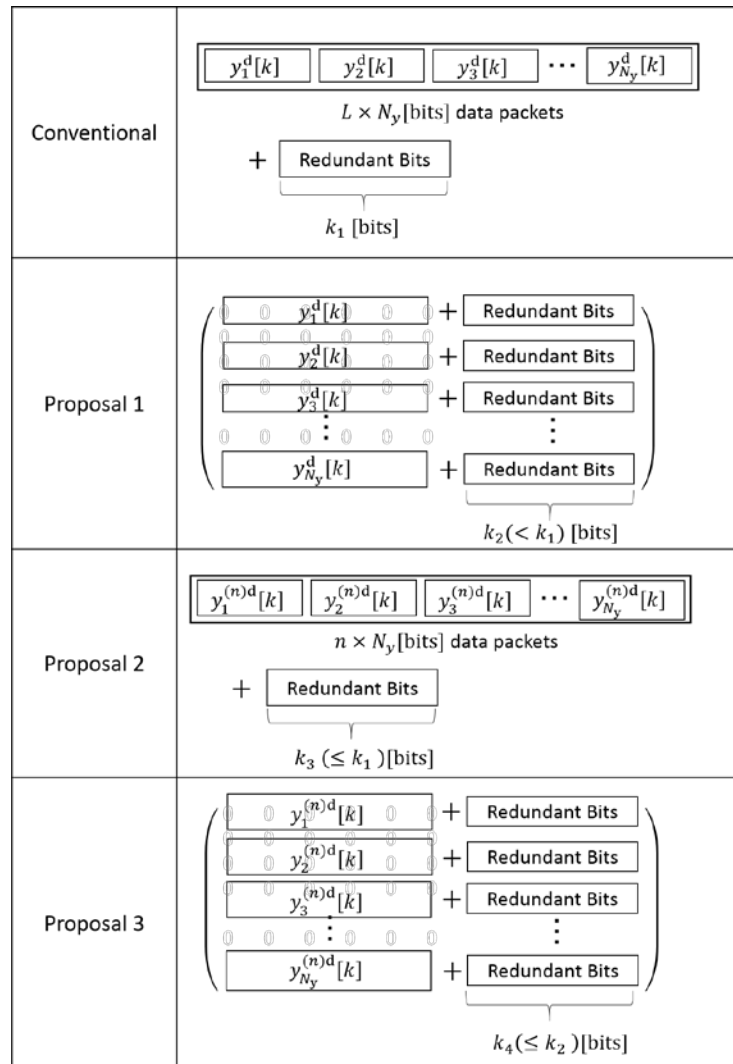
| | |
|---|---|
| Conventional | $y_1^{\mathrm{d}}[k]$ $y_2^{\mathrm{d}}[k]$ $y_3^{\mathrm{d}}[k]$ $\cdots$ $y_{N_y}^{\mathrm{d}}[k]$<br>$L \times N_y$[bits] data packets<br>$+$ Redundant Bits<br>$k_1$ [bits] |
| Proposal 1 | $y_1^{\mathrm{d}}[k]$ $+$ Redundant Bits<br>$y_2^{\mathrm{d}}[k]$ $+$ Redundant Bits<br>$y_3^{\mathrm{d}}[k]$ $+$ Redundant Bits<br>$\vdots$ $\vdots$<br>$y_{N_y}^{\mathrm{d}}[k]$ $+$ Redundant Bits<br>$k_2(< k_1)$ [bits] |
| Proposal 2 | $y_1^{(n)\mathrm{d}}[k]$ $y_2^{(n)\mathrm{d}}[k]$ $y_3^{(n)\mathrm{d}}[k]$ $\cdots$ $y_{N_y}^{(n)\mathrm{d}}[k]$<br>$n \times N_y$[bits] data packets<br>$+$ Redundant Bits<br>$k_3$ $(\leq k_1)$[bits] |
| Proposal 3 | $y_1^{(n)\mathrm{d}}[k]$ $+$ Redundant Bits<br>$y_2^{(n)\mathrm{d}}[k]$ $+$ Redundant Bits<br>$y_3^{(n)\mathrm{d}}[k]$ $+$ Redundant Bits<br>$\vdots$ $\vdots$<br>$y_{N_y}^{(n)\mathrm{d}}[k]$ $+$ Redundant Bits<br>$k_4(\leq k_2)$[bits] |